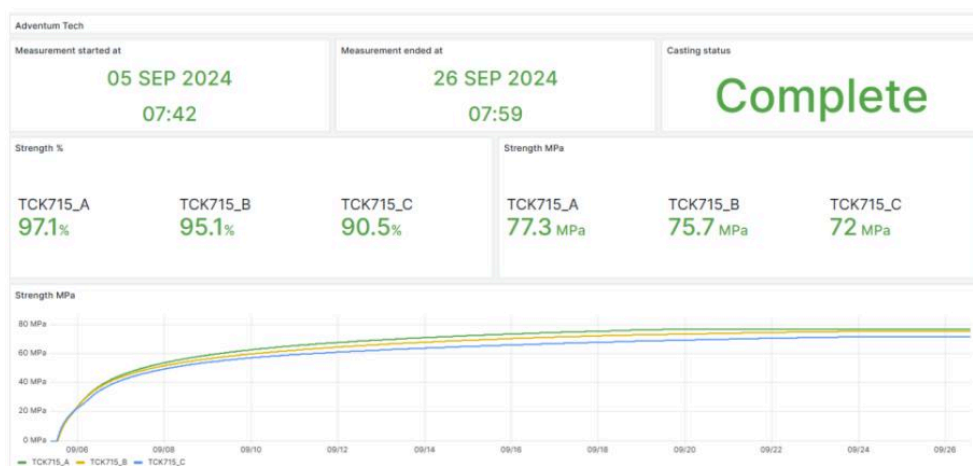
Adventum Tech

Measurement started at

05 SEP 2024

07:42

Measurement ended at

26 SEP 2024

07:59

Casting status

Complete

Strength %

TCK715_A
97.1%

TCK715_B
95.1%

TCK715_C
90.5%

Strength MPa

TCK715_A
77.3 MPa

TCK715_B
75.7 MPa

TCK715_C
72 MPa

Strength MPa

80 MPa
60 MPa
40 MPa
20 MPa
0 MPa

09/06 09/08 09/10 09/12 09/14 09/16 09/18 09/20 09/22 09/24 09/26

TCK715_A TCK715_B TCK715_C